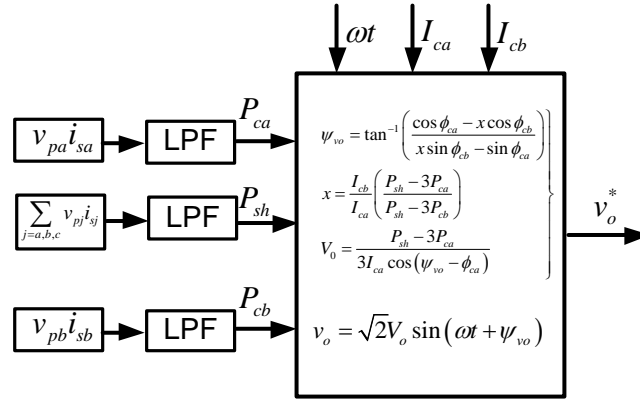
$\omega t$

$I_{ca}$

$I_{cb}$

$v_{pa}i_{sa}$

LPF

$P_{ca}$

$\sum_{j=a,b,c} v_{pj}i_{sj}$

LPF

$P_{sh}$

$v_{pb}i_{sb}$

LPF

$P_{cb}$

$\psi_{vo} = \tan^{-1}\left(\frac{\cos\phi_{ca} - x\cos\phi_{cb}}{x\sin\phi_{cb} - \sin\phi_{ca}}\right)$

$x = \frac{I_{cb}}{I_{ca}}\left(\frac{P_{sh} - 3P_{ca}}{P_{sh} - 3P_{cb}}\right)$

$V_0 = \frac{P_{sh} - 3P_{ca}}{3I_{ca}\cos(\psi_{vo} - \phi_{ca})}$

$v_o = \sqrt{2}V_o \sin(\omega t + \psi_{vo})$

$v_o^*$